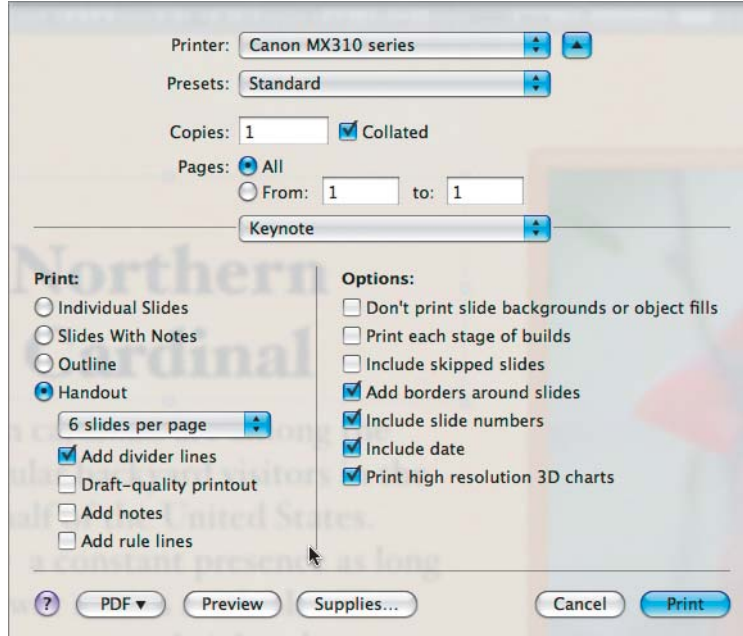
Printer: Canon MX310 series

Presets: Standard

Copies: 1 Collated

Pages: All

From: 1 to: 1

Keynote

Print:

Individual Slides

Slides With Notes

Outline

Handout

6 slides per page

Add divider lines

Draft-quality printout

Add notes

Add rule lines

Options:

Don't print slide backgrounds or object fills

Print each stage of builds

Include skipped slides

Add borders around slides

Include slide numbers

Include date

Print high resolution 3D charts

?

PDF ▾

Preview

Supplies...

Cancel

Print